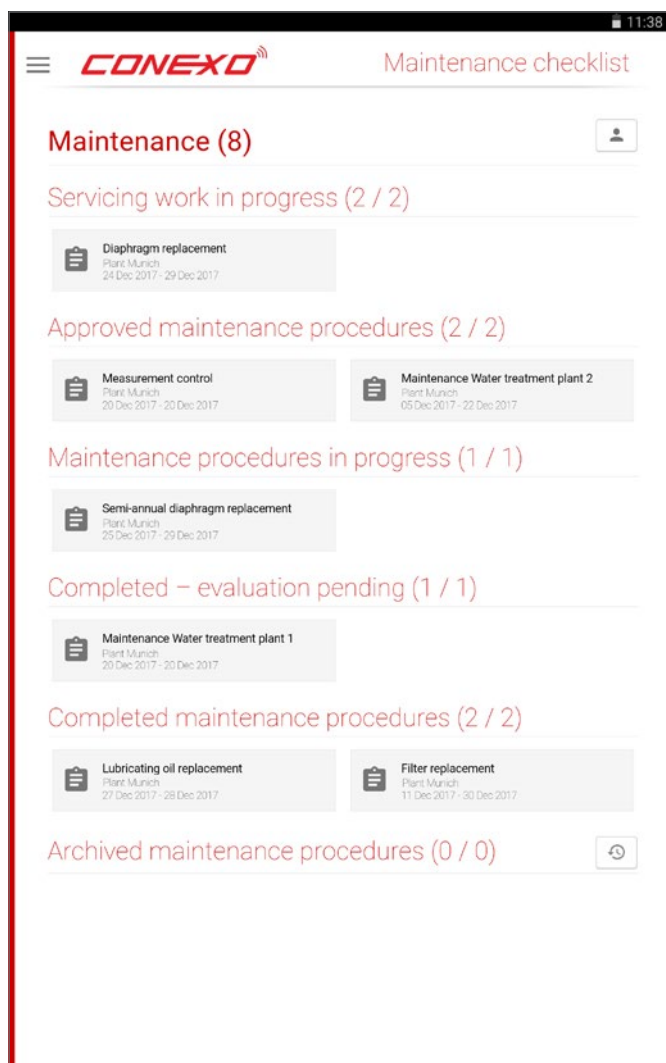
11:38

CONEXO

Maintenance checklist

Maintenance (8)

Servicing work in progress (2 / 2)

Diaphragm replacement
Plant Munich
24 Dec 2017 - 29 Dec 2017

Approved maintenance procedures (2 / 2)

Measurement control
Plant Munich
20 Dec 2017 - 20 Dec 2017

Maintenance Water treatment plant 2
Plant Munich
05 Dec 2017 - 22 Dec 2017

Maintenance procedures in progress (1 / 1)

Semi-annual diaphragm replacement
Plant Munich
25 Dec 2017 - 29 Dec 2017

Completed – evaluation pending (1 / 1)

Maintenance Water treatment plant 1
Plant Munich
20 Dec 2017 - 20 Dec 2017

Completed maintenance procedures (2 / 2)

Lubricating oil replacement
Plant Munich
27 Dec 2017 - 28 Dec 2017

Filter replacement
Plant Munich
11 Dec 2017 - 30 Dec 2017

Archived maintenance procedures (0 / 0)